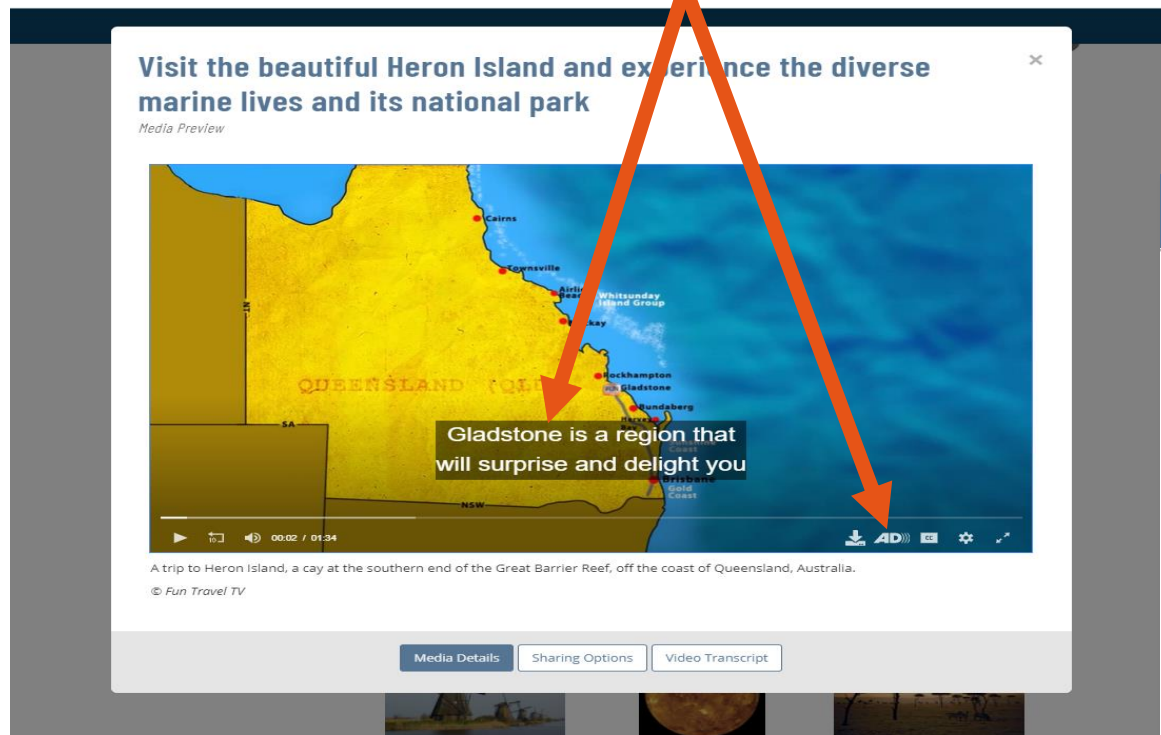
Visit the beautiful Heron Island and experience the diverse marine lives and its national park

Media Preview

×

Cairns
Townsville
Airlie Beach
Whitsunday Island Group
Mackay
Rockhampton
Gladstone
Bundaberg
Hervey Bay
Sunshine Coast
Brisbane
Gold Coast
QUEENSLAND (QLD)
NT
SA
NSW

Gladstone is a region that will surprise and delight you

00:02 / 01:34
AD
CC

A trip to Heron Island, a cay at the southern end of the Great Barrier Reef, off the coast of Queensland, Australia.

© Fun Travel TV

Media Details | Sharing Options | Video Transcript